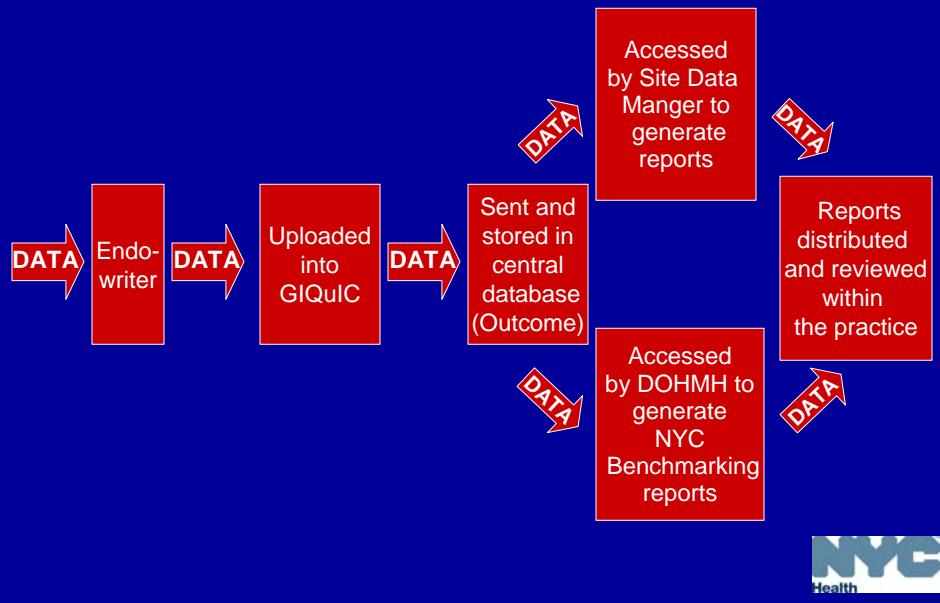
DATA

Endo-writer

DATA

Uploaded into GIQuIC

DATA

Sent and stored in central database (Outcome)

DATA

Accessed by Site Data Manger to generate reports

DATA

DATA

Accessed by DOHMH to generate NYC Benchmarking reports

DATA

Reports distributed and reviewed within the practice

NYC
Health